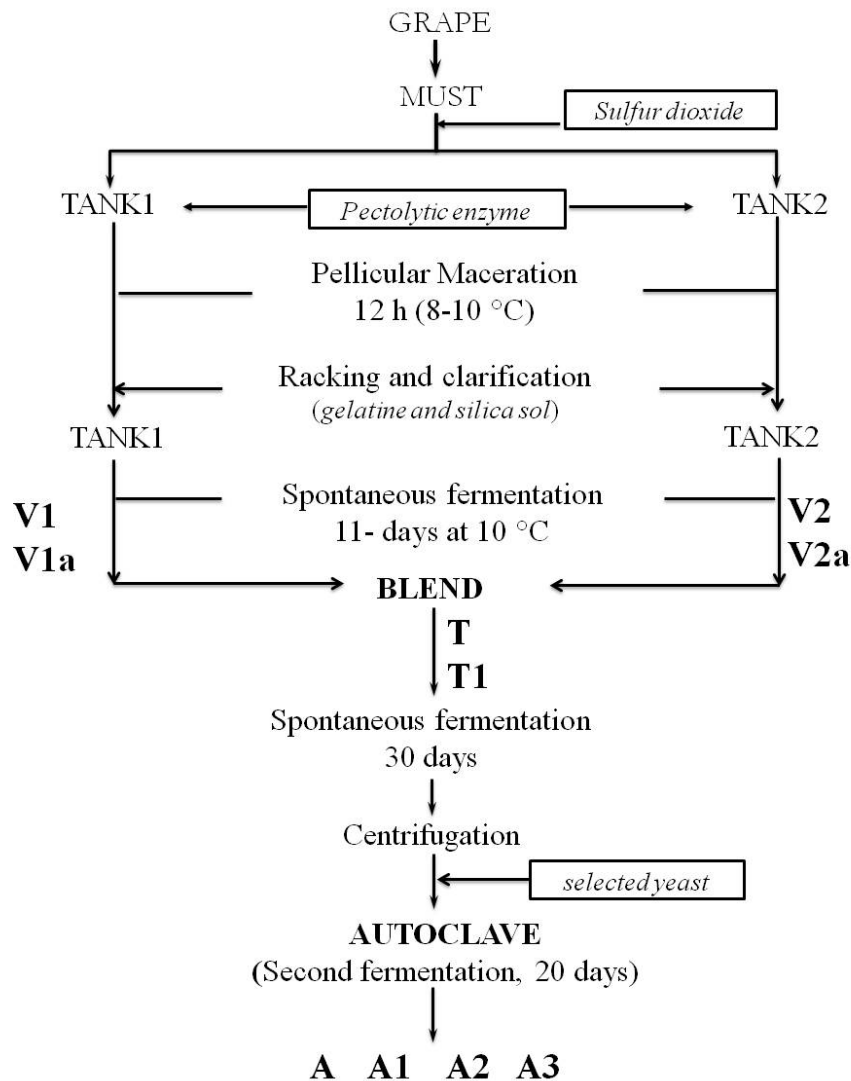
GRAPE

MUST

Sulfur dioxide

TANK1

Pectolytic enzyme

TANK2

Pellicular Maceration
12 h (8-10 °C)

Racking and clarification
(gelatine and silica sol)

TANK1

TANK2

V1
V1a

Spontaneous fermentation
11- days at 10 °C

V2
V2a

BLEND

T
T1

Spontaneous fermentation
30 days

Centrifugation

selected yeast

AUTOCLAVE
(Second fermentation, 20 days)

A A1 A2 A3